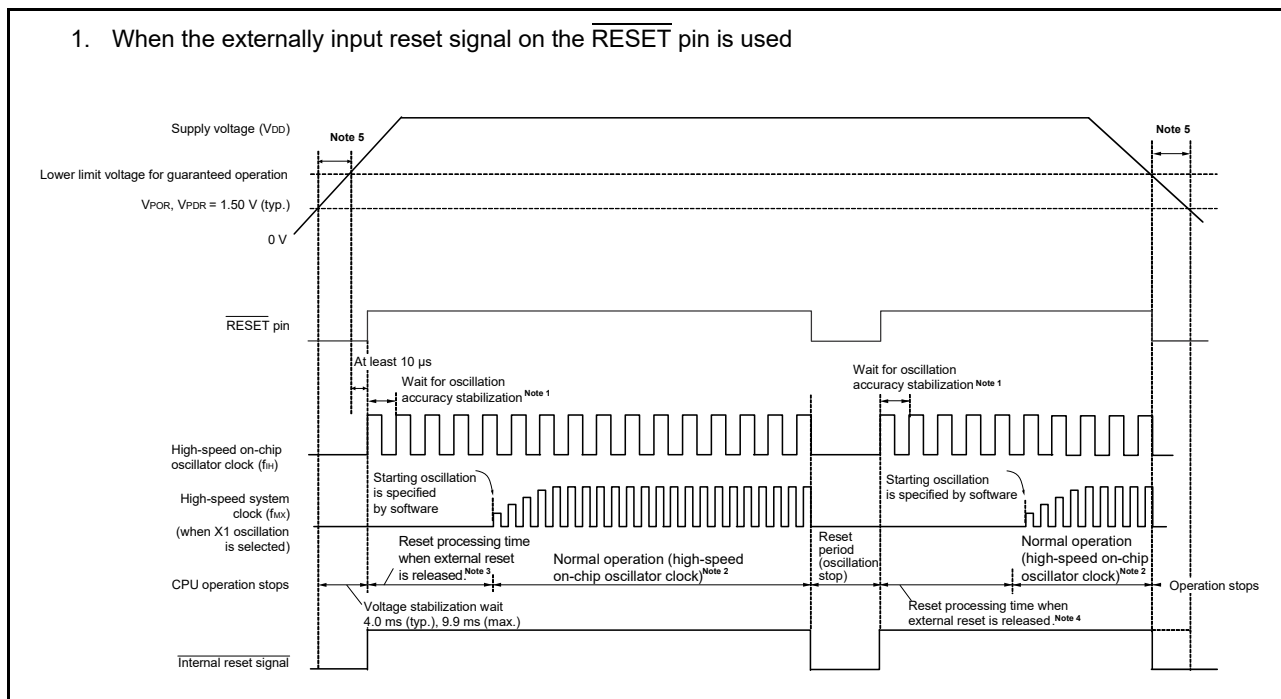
1. When the externally input reset signal on the $\overline{\text{RESET}}$ pin is used

Supply voltage (VDD)

Note 5

Note 5

Lower limit voltage for guaranteed operation

VPOR, VPDR = 1.50 V (typ.)

0 V

$\overline{\text{RESET}}$ pin

At least 10 μs

Wait for oscillation accuracy stabilization Note 1

Wait for oscillation accuracy stabilization Note 1

High-speed on-chip oscillator clock (fIH)

Starting oscillation is specified by software

Starting oscillation is specified by software

High-speed system clock (fMX) (when X1 oscillation is selected)

Reset processing time when external reset is released. Note 3

Normal operation (high-speed on-chip oscillator clock) Note 2

Reset period (oscillation stop)

Normal operation (high-speed on-chip oscillator clock) Note 2

CPU operation stops

Operation stops

Voltage stabilization wait 4.0 ms (typ.), 9.9 ms (max.)

Reset processing time when external reset is released. Note 4

$\overline{\text{Internal reset signal}}$